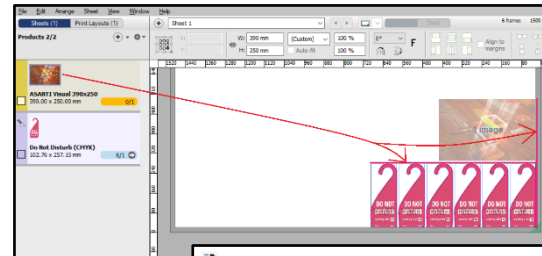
File Edit Arrange Sheet View Window Help

Sheets (1) Print Layouts (1)

Sheet 1

6 frames 1500

Products 2/2

W: 390 mm [Custom] 100 %

H: 250 mm Auto-fit 100 %

F

Align to margins

ASANTI Visual 390x250

390.00 x 250.00 mm

0/1

Do Not Disturb (CMYK)

102.76 x 257.13 mm

6/1

1520 1440 1360 1280 1200 1120 1040 960 880 800 720 640 560 480 400 320 240 160 80

Image

DO NOT DISTURB

DO NOT DISTURB

DO NOT DISTURB

DO NOT DISTURB

DO NOT DISTURB

DO NOT DISTURB